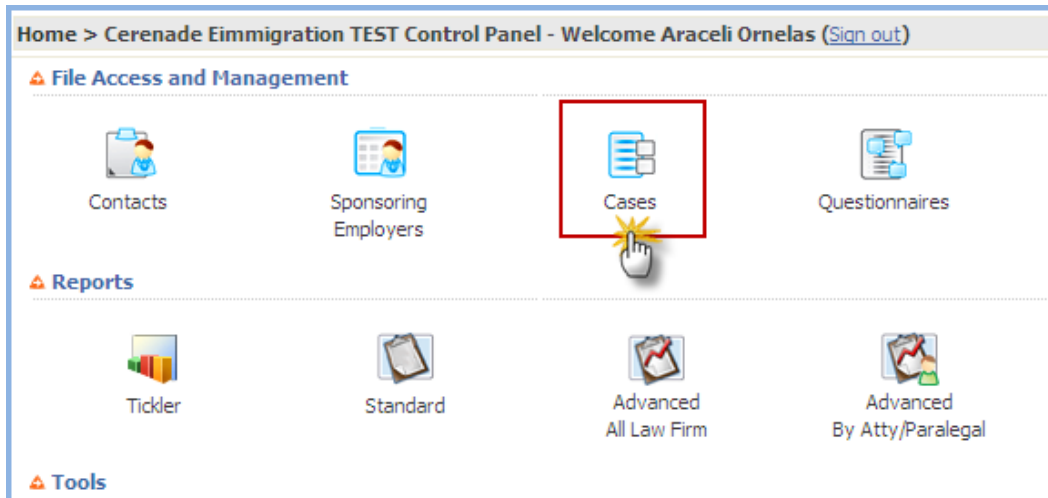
Home > Cerenade Eimmigration TEST Control Panel - Welcome Araceli Ornelas (Sign out)

File Access and Management

Contacts

Sponsoring Employers

Cases

Questionnaires

Reports

Tickler

Standard

Advanced All Law Firm

Advanced By Atty/Paralegal

Tools